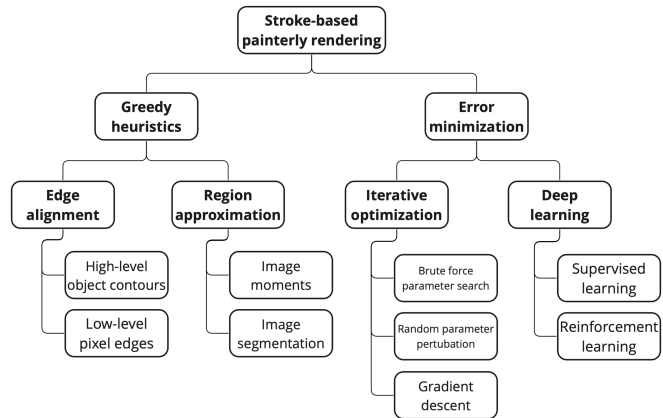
Stroke-based painterly rendering

Greedy heuristics

Error minimization

Edge alignment

Region approximation

Iterative optimization

Deep learning

High-level object contours

Low-level pixel edges

Image moments

Image segmentation

Brute force parameter search

Random parameter pertubation

Gradient descent

Supervised learning

Reinforcement learning